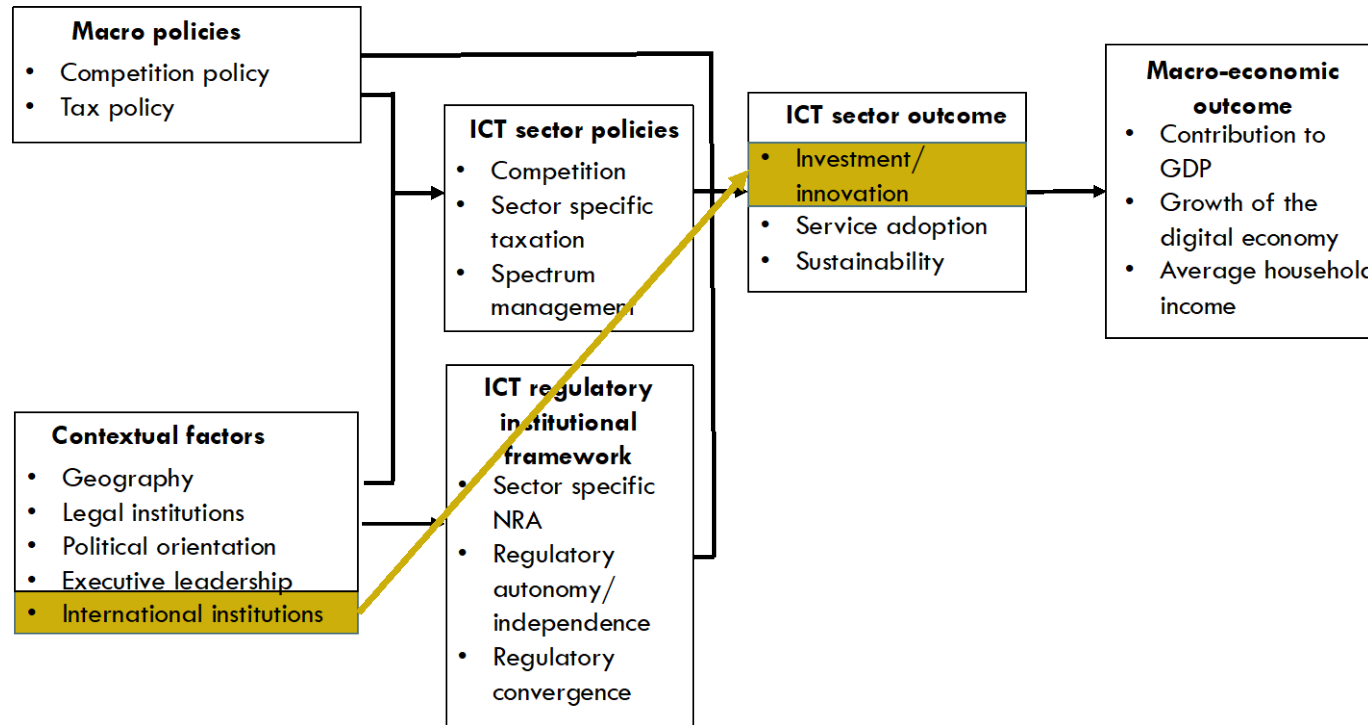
Macro policies
- Competition policy
- Tax policy

ICT sector policies
- Competition
- Sector specific taxation
- Spectrum management

ICT sector outcome
- Investment/ innovation
- Service adoption
- Sustainability

Macro-economic outcome
- Contribution to GDP
- Growth of the digital economy
- Average househol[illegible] income

ICT regulatory institutional framework
- Sector specific NRA
- Regulatory autonomy/ independence
- Regulatory convergence

Contextual factors
- Geography
- Legal institutions
- Political orientation
- Executive leadership
- International institutions